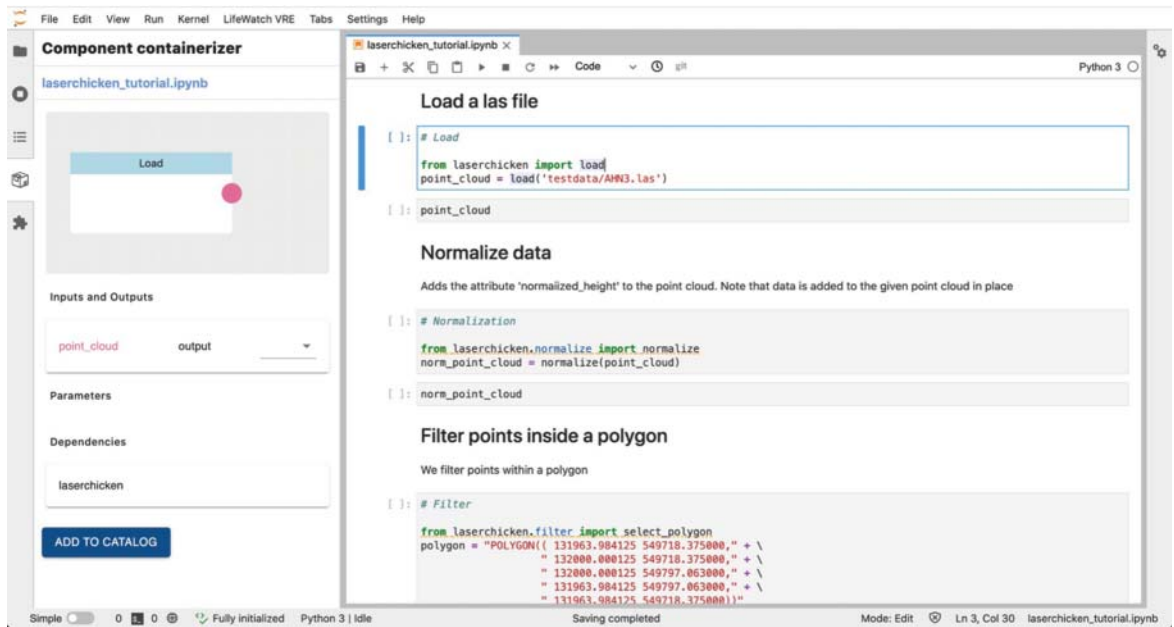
File Edit View Run Kernel LifeWatch VRE Tabs Settings Help

Component containerizer

laserchicken_tutorial.ipynb

Load

Inputs and Outputs

point_cloud output

Parameters

Dependencies

laserchicken

ADD TO CATALOG

laserchicken_tutorial.ipynb ×

Code

Python 3

Load a las file

[ ]: # Load

from laserchicken import load
point_cloud = load('testdata/AHN3.las')

[ ]: point_cloud

Normalize data

Adds the attribute 'normalized_height' to the point cloud. Note that data is added to the given point cloud in place

[ ]: # Normalization

from laserchicken.normalize import normalize
norm_point_cloud = normalize(point_cloud)

[ ]: norm_point_cloud

Filter points inside a polygon

We filter points within a polygon

[ ]: # Filter

from laserchicken.filter import select_polygon
polygon = "POLYGON(( 131963.984125 549718.375000," + \
" 132000.000125 549718.375000," + \
" 132000.000125 549797.063000," + \
" 131963.984125 549797.063000," + \
" 131963.984125 549718.375000))"

Simple 0 0 Fully initialized Python 3 | Idle Saving completed Mode: Edit Ln 3, Col 30 laserchicken_tutorial.ipynb